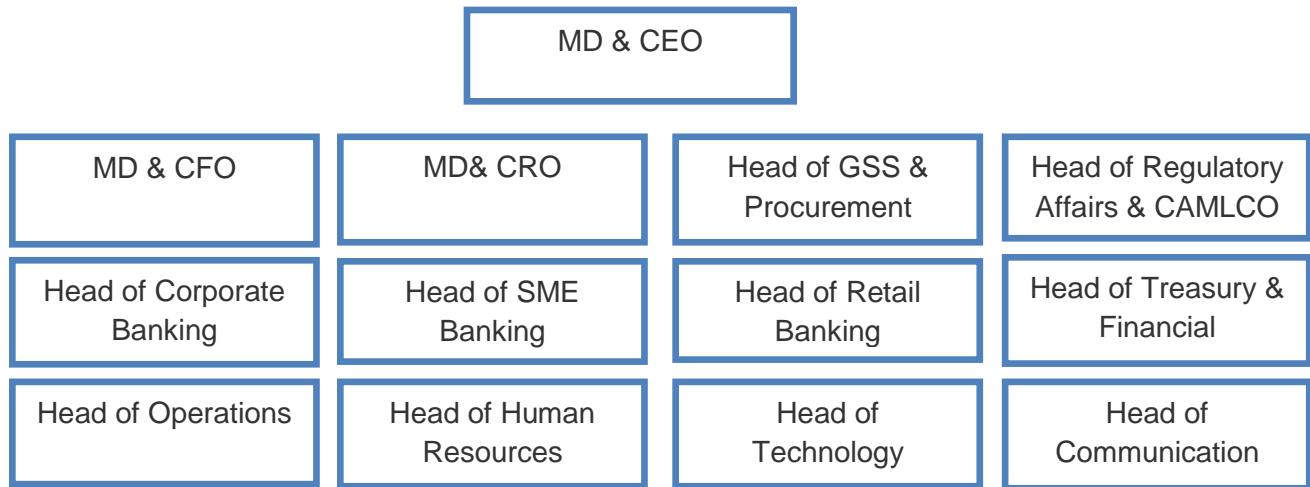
MD & CEO

MD & CFO

MD& CRO

Head of GSS & Procurement

Head of Regulatory Affairs & CAMLCO

Head of Corporate Banking

Head of SME Banking

Head of Retail Banking

Head of Treasury & Financial

Head of Operations

Head of Human Resources

Head of Technology

Head of Communication